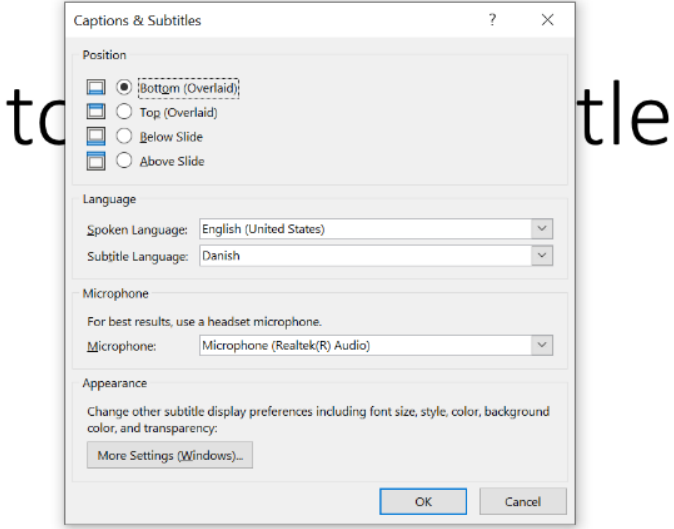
tc

tle

Captions & Subtitles

?

Position

Bottom (Overlaid)

Top (Overlaid)

Below Slide

Above Slide

Language

Spoken Language: English (United States)

Subtitle Language: Danish

Microphone

For best results, use a headset microphone.

Microphone: Microphone (Realtek(R) Audio)

Appearance

Change other subtitle display preferences including font size, style, color, background color, and transparency:

More Settings (Windows)...

OK

Cancel